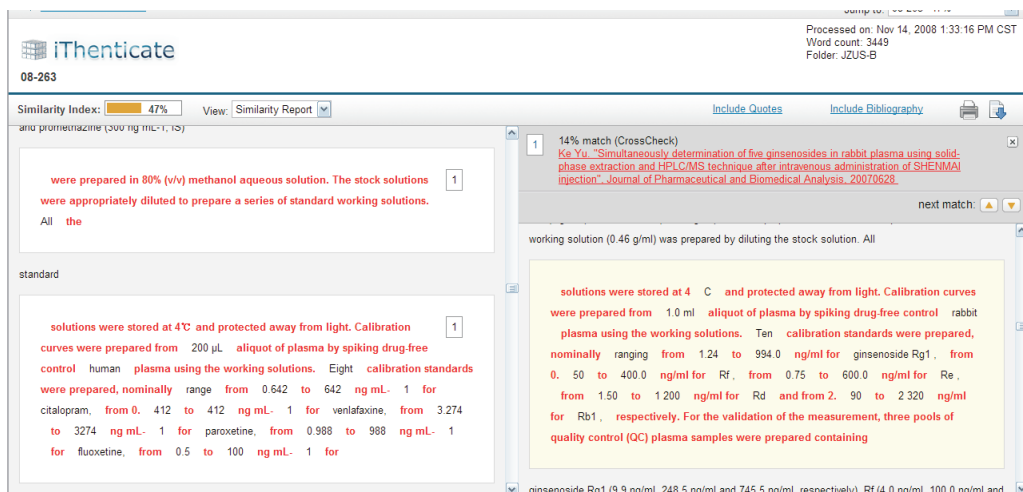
Jump to:

iThenticate

08-263

Processed on: Nov 14, 2008 1:33:16 PM CST
Word count: 3449
Folder: JZUS-B

Similarity Index: 47%

View: Similarity Report

Include Quotes

Include Bibliography

and promethazine (300 ng mL-1, IS)

were prepared in 80% (v/v) methanol aqueous solution. The stock solutions were appropriately diluted to prepare a series of standard working solutions. All the

1

standard

solutions were stored at 4℃ and protected away from light. Calibration curves were prepared from 200 μL aliquot of plasma by spiking drug-free control human plasma using the working solutions. Eight calibration standards were prepared, nominally range from 0.642 to 642 ng mL- 1 for citalopram, from 0. 412 to 412 ng mL- 1 for venlafaxine, from 3.274 to 3274 ng mL- 1 for paroxetine, from 0.988 to 988 ng mL- 1 for fluoxetine, from 0.5 to 100 ng mL- 1 for

1

1

14% match (CrossCheck)

Ke Yu. "Simultaneously determination of five ginsenosides in rabbit plasma using solid-phase extraction and HPLC/MS technique after intravenous administration of SHENMAI injection", Journal of Pharmaceutical and Biomedical Analysis, 20070628

next match:

working solution (0.46 g/ml) was prepared by diluting the stock solution. All

solutions were stored at 4 C and protected away from light. Calibration curves were prepared from 1.0 ml aliquot of plasma by spiking drug-free control rabbit plasma using the working solutions. Ten calibration standards were prepared, nominally ranging from 1.24 to 994.0 ng/ml for ginsenoside Rg1 , from 0. 50 to 400.0 ng/ml for Rf , from 0.75 to 600.0 ng/ml for Re , from 1.50 to 1 200 ng/ml for Rd and from 2. 90 to 2 320 ng/ml for Rb1 , respectively. For the validation of the measurement, three pools of quality control (QC) plasma samples were prepared containing

ginsenoside Rg1 (9.9 ng/ml, 248.5 ng/ml and 745.5 ng/ml, respectively), Rf (4.0 ng/ml, 100.0 ng/ml and